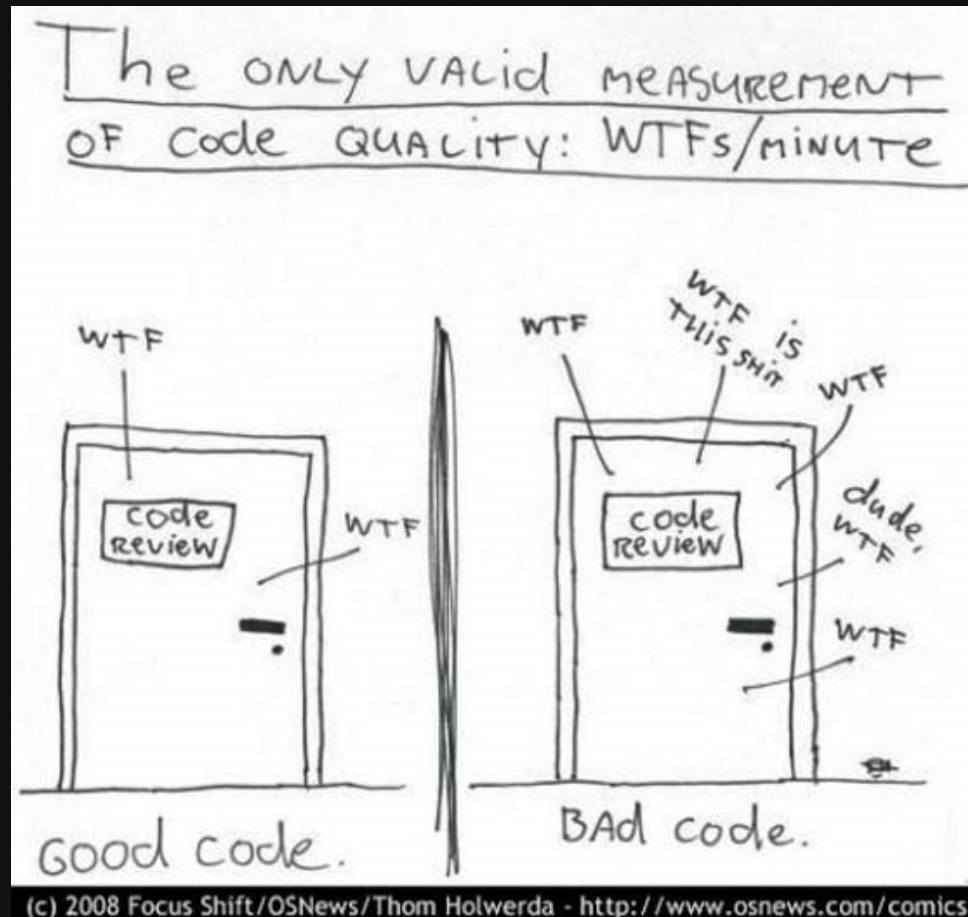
The ONLY VALid MEASUREMENT OF Code QUALITY: WTFs/MINUTE

WTF

code Review

WTF

Good code.

WTF

WTF IS THIS SHIT

WTF

code Review

dude, WTF

WTF

BAd code.

(c) 2008 Focus Shift/OSNews/Thom Holwerda - http://www.osnews.com/comics